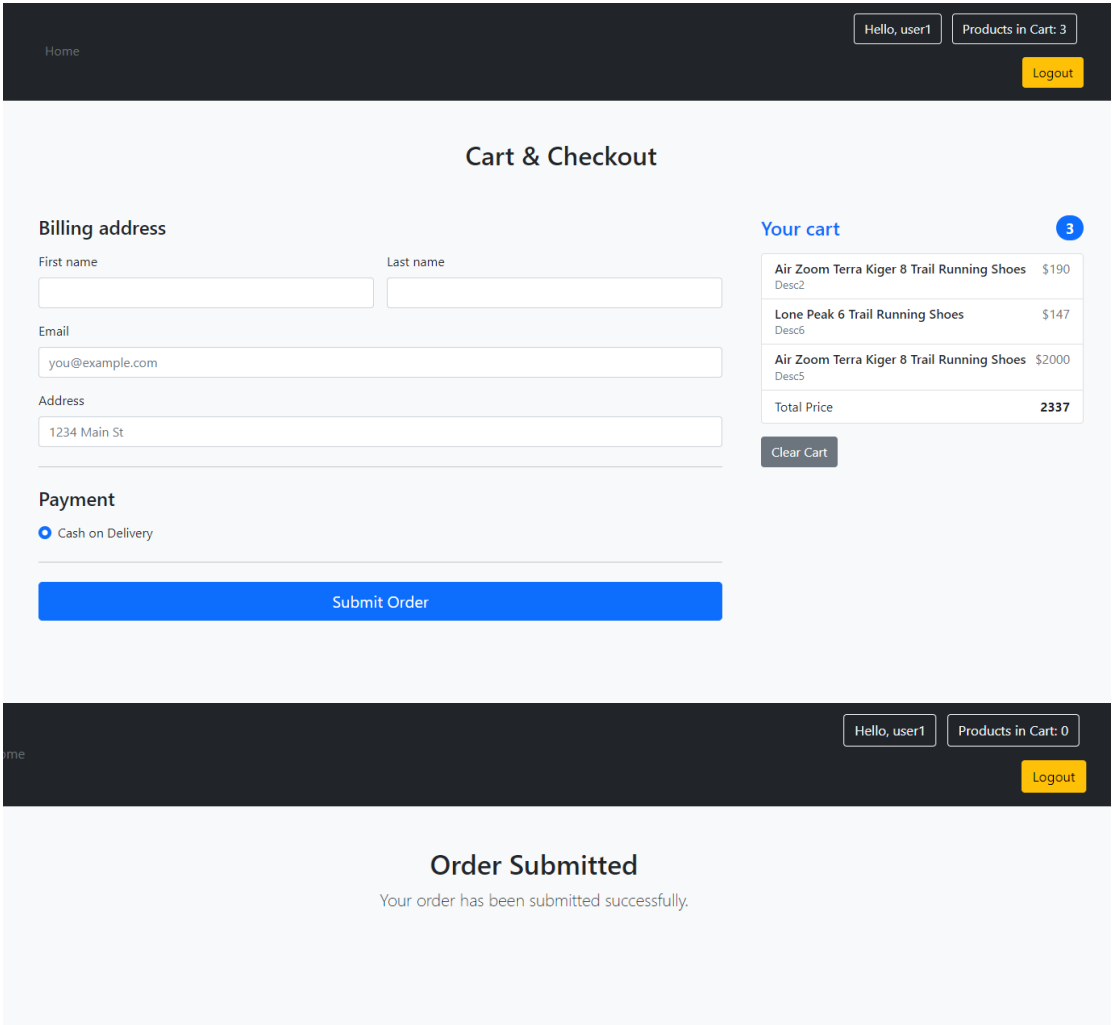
Home

Hello, user1

Products in Cart: 3

Logout

Cart & Checkout

Billing address

First name

Last name

Email

you@example.com

Address

1234 Main St

Payment

Cash on Delivery

Submit Order

Your cart

3

| | |
|---|---|
| Air Zoom Terra Kiger 8 Trail Running Shoes<br>Desc2 | $190 |
| Lone Peak 6 Trail Running Shoes<br>Desc6 | $147 |
| Air Zoom Terra Kiger 8 Trail Running Shoes<br>Desc5 | $2000 |
| Total Price | 2337 |

Clear Cart

ome

Hello, user1

Products in Cart: 0

Logout

Order Submitted

Your order has been submitted successfully.